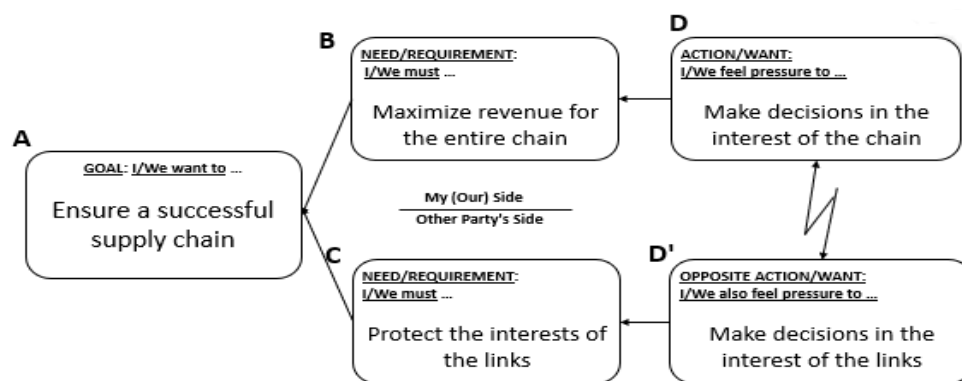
A

GOAL: I/We want to ...

Ensure a successful supply chain

B

NEED/REQUIREMENT: I/We must ...

Maximize revenue for the entire chain

D

ACTION/WANT: I/We feel pressure to ...

Make decisions in the interest of the chain

My (Our) Side

Other Party's Side

C

NEED/REQUIREMENT: I/We must ...

Protect the interests of the links

D'

OPPOSITE ACTION/WANT: I/We also feel pressure to ...

Make decisions in the interest of the links